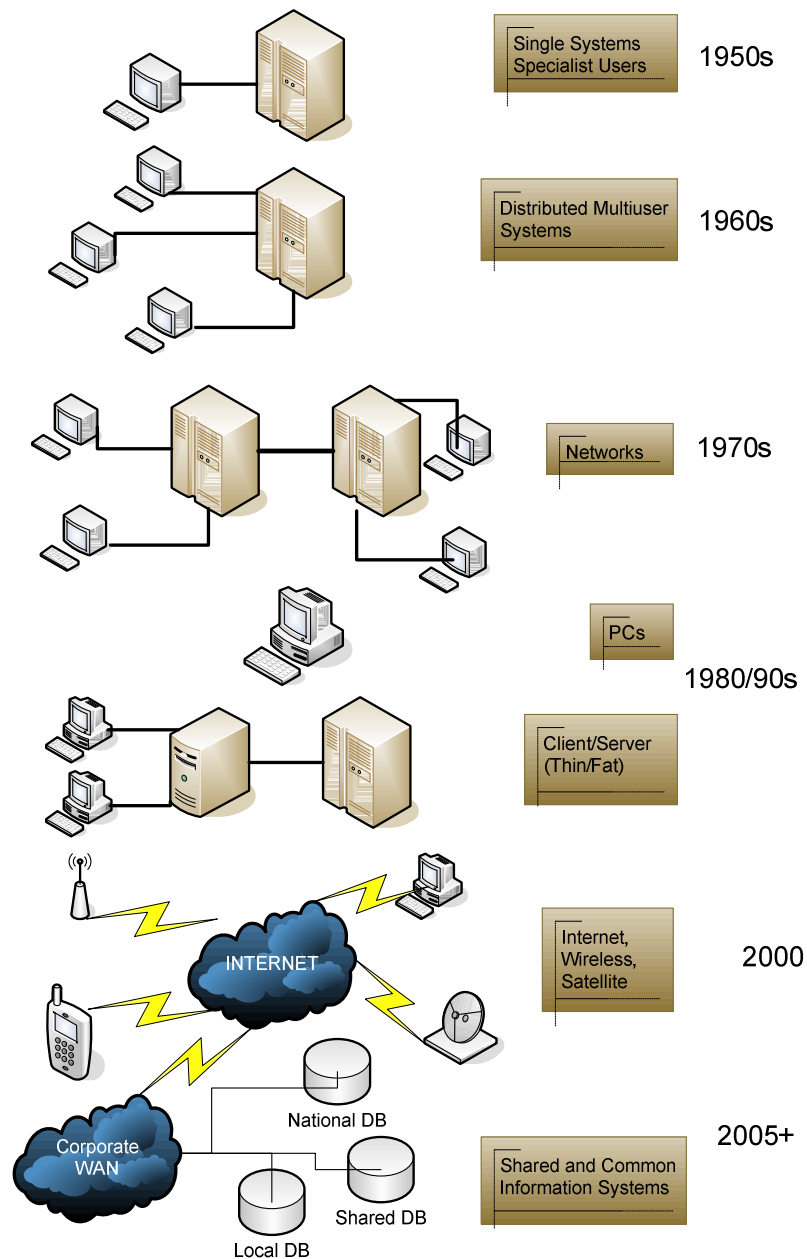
Single Systems Specialist Users

1950s

Distributed Multiuser Systems

1960s

Networks

1970s

PCs

1980/90s

Client/Server (Thin/Fat)

INTERNET

Internet, Wireless, Satellite

2000

National DB

2005+

Corporate WAN

Shared and Common Information Systems

Shared DB

Local DB